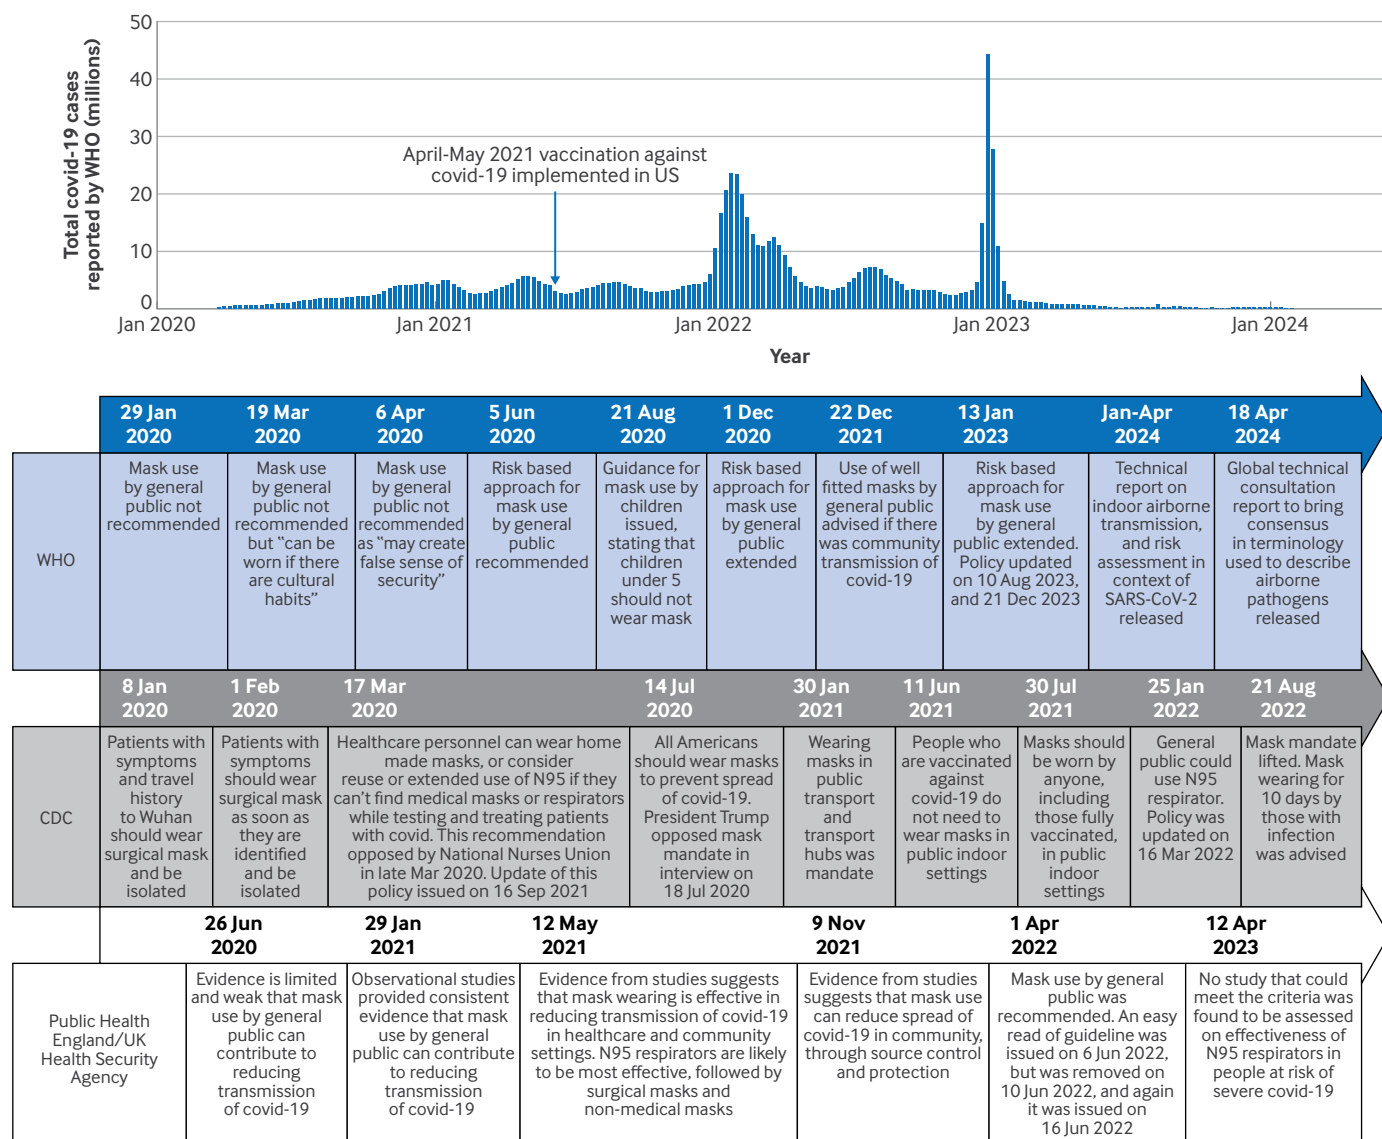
Total covid-19 cases reported by WHO (millions)

50
40
30
20
10
0

April-May 2021 vaccination against covid-19 implemented in US

Jan 2020
Jan 2021
Jan 2022
Jan 2023
Jan 2024

Year

| | 29 Jan 2020 | 19 Mar 2020 | 6 Apr 2020 | 5 Jun 2020 | 21 Aug 2020 | 1 Dec 2020 | 22 Dec 2021 | 13 Jan 2023 | Jan-Apr 2024 | 18 Apr 2024 |
|---|---|---|---|---|---|---|---|---|---|---|
| WHO | Mask use by general public not recommended | Mask use by general public not recommended but "can be worn if there are cultural habits" | Mask use by general public not recommended as "may create false sense of security" | Risk based approach for mask use by general public recommended | Guidance for mask use by children issued, stating that children under 5 should not wear mask | Risk based approach for mask use by general public extended | Use of well fitted masks by general public advised if there was community transmission of covid-19 | Risk based approach for mask use by general public extended. Policy updated on 10 Aug 2023, and 21 Dec 2023 | Technical report on indoor airborne transmission, and risk assessment in context of SARS-CoV-2 released | Global technical consultation report to bring consensus in terminology used to describe airborne pathogens released |

| | 8 Jan 2020 | 1 Feb 2020 | 17 Mar 2020 | 14 Jul 2020 | 30 Jan 2021 | 11 Jun 2021 | 30 Jul 2021 | 25 Jan 2022 | 21 Aug 2022 |
|---|---|---|---|---|---|---|---|---|---|
| CDC | Patients with symptoms and travel history to Wuhan should wear surgical mask and be isolated | Patients with symptoms should wear surgical mask as soon as they are identified and be isolated | Healthcare personnel can wear home made masks, or consider reuse or extended use of N95 if they can't find medical masks or respirators while testing and treating patients with covid. This recommendation opposed by National Nurses Union in late Mar 2020. Update of this policy issued on 16 Sep 2021 | All Americans should wear masks to prevent spread of covid-19. President Trump opposed mask mandate in interview on 18 Jul 2020 | Wearing masks in public transport and transport hubs was mandate | People who are vaccinated against covid-19 do not need to wear masks in public indoor settings | Masks should be worn by anyone, including those fully vaccinated, in public indoor settings | General public could use N95 respirator. Policy was updated on 16 Mar 2022 | Mask mandate lifted. Mask wearing for 10 days by those with infection was advised |

| | 26 Jun 2020 | 29 Jan 2021 | 12 May 2021 | 9 Nov 2021 | 1 Apr 2022 | 12 Apr 2023 |
|---|---|---|---|---|---|---|
| Public Health England/UK Health Security Agency | Evidence is limited and weak that mask use by general public can contribute to reducing transmission of covid-19 | Observational studies provided consistent evidence that mask use by general public can contribute to reducing transmission of covid-19 | Evidence from studies suggests that mask wearing is effective in reducing transmission of covid-19 in healthcare and community settings. N95 respirators are likely to be most effective, followed by surgical masks and non-medical masks | Evidence from studies suggests that mask use can reduce spread of covid-19 in community, through source control and protection | Mask use by general public was recommended. An easy read of guideline was issued on 6 Jun 2022, but was removed on 10 Jun 2022, and again it was issued on 16 Jun 2022 | No study that could meet the criteria was found to be assessed on effectiveness of N95 respirators in people at risk of severe covid-19 |